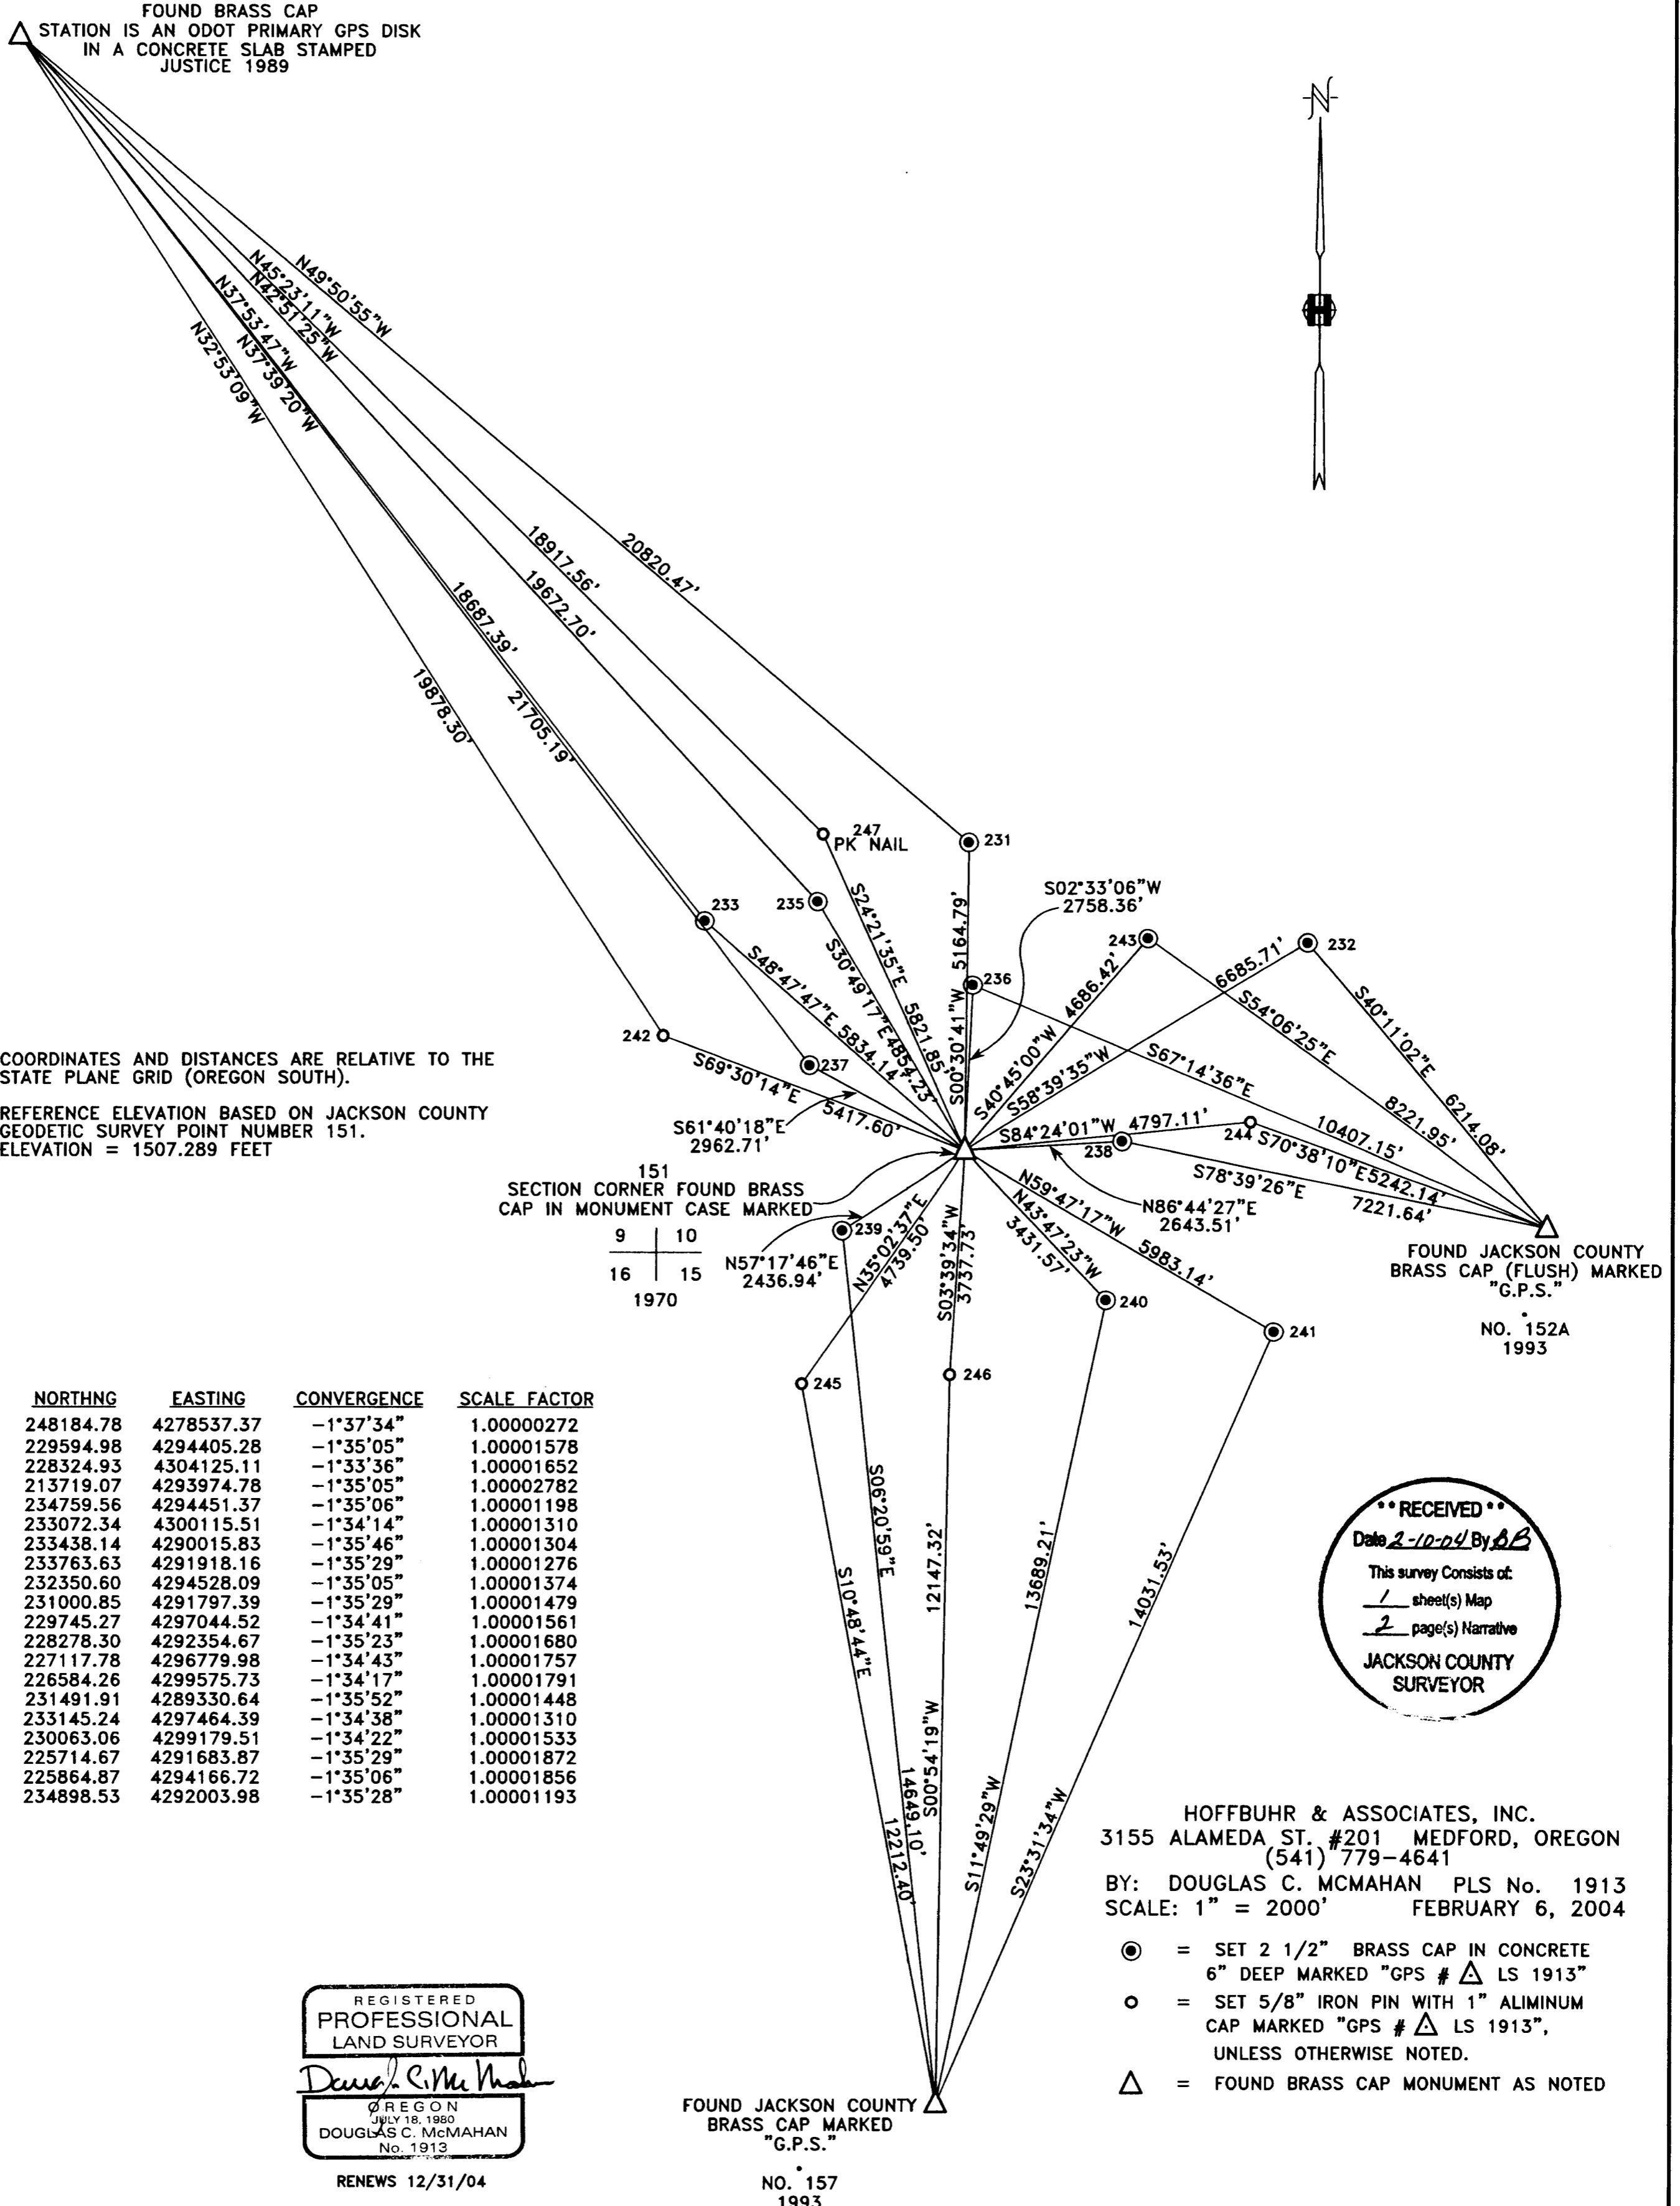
FOUND BRASS CAP
STATION IS AN ODOT PRIMARY GPS DISK IN A CONCRETE SLAB STAMPED JUSTICE 1989

N

N49°50'55"W
N45°23'11"W
N42°51'25"W
N37°53'47"W
N37°39'20"W
N32°53'09"W

20820.47'
18917.56'
19672.70'
18687.39'
21705.19'
19878.30'

247
PK NAIL
231
233
235
236
243
232
242
237
238
244
239
240
241
245
246

S24°21'35"E 5821.85'
5164.79'
S02°33'06"W
2758.36'
S30°49'17"E 4854.23'
S48°47'47"E 5834.14'
S00°30'41"W
4686.42'
S40°45'00"W
S58°39'35"W
6685.71'
S54°06'25"E
S40°11'02"E
6214.08'
8221.95'
S67°14'36"E
10407.15'
S69°30'14"E
5417.60'
S61°40'18"E
2962.71'
S84°24'01"W 4797.11'
S70°38'10"E 5242.14'
S78°39'26"E
7221.64'
N86°44'27"E
2643.51'
N59°47'17"W 5983.14'
N43°47'23"W
3431.57'
N35°02'37"E
4739.50'
S03°39'34"W
3737.73'
N57°17'46"E
2436.94'

COORDINATES AND DISTANCES ARE RELATIVE TO THE STATE PLANE GRID (OREGON SOUTH).

REFERENCE ELEVATION BASED ON JACKSON COUNTY GEODETIC SURVEY POINT NUMBER 151.
ELEVATION = 1507.289 FEET

151
SECTION CORNER FOUND BRASS CAP IN MONUMENT CASE MARKED
9 | 10
16 | 15
1970

FOUND JACKSON COUNTY BRASS CAP (FLUSH) MARKED "G.P.S."
NO. 152A
1993

| NORTHNG | EASTING | CONVERGENCE | SCALE FACTOR |
|---|---|---|---|
| 248184.78 | 4278537.37 | −1°37'34" | 1.00000272 |
| 229594.98 | 4294405.28 | −1°35'05" | 1.00001578 |
| 228324.93 | 4304125.11 | −1°33'36" | 1.00001652 |
| 213719.07 | 4293974.78 | −1°35'05" | 1.00002782 |
| 234759.56 | 4294451.37 | −1°35'06" | 1.00001198 |
| 233072.34 | 4300115.51 | −1°34'14" | 1.00001310 |
| 233438.14 | 4290015.83 | −1°35'46" | 1.00001304 |
| 233763.63 | 4291918.16 | −1°35'29" | 1.00001276 |
| 232350.60 | 4294528.09 | −1°35'05" | 1.00001374 |
| 231000.85 | 4291797.39 | −1°35'29" | 1.00001479 |
| 229745.27 | 4297044.52 | −1°34'41" | 1.00001561 |
| 228278.30 | 4292354.67 | −1°35'23" | 1.00001680 |
| 227117.78 | 4296779.98 | −1°34'43" | 1.00001757 |
| 226584.26 | 4299575.73 | −1°34'17" | 1.00001791 |
| 231491.91 | 4289330.64 | −1°35'52" | 1.00001448 |
| 233145.24 | 4297464.39 | −1°34'38" | 1.00001310 |
| 230063.06 | 4299179.51 | −1°34'22" | 1.00001533 |
| 225714.67 | 4291683.87 | −1°35'29" | 1.00001872 |
| 225864.87 | 4294166.72 | −1°35'06" | 1.00001856 |
| 234898.53 | 4292003.98 | −1°35'28" | 1.00001193 |

S06°20'59"E
12147.32'
13689.21'
14031.53'
S10°48'44"E
S00°54'19"W
14649.10'
12212.40'
S11°49'29"W
S23°31'34"W

**RECEIVED**
Date 2-10-04 By BB
This survey Consists of:
1 sheet(s) Map
2 page(s) Narrative
JACKSON COUNTY SURVEYOR

HOFFBUHR & ASSOCIATES, INC.
3155 ALAMEDA ST. #201 MEDFORD, OREGON
(541) 779-4641
BY: DOUGLAS C. MCMAHAN PLS No. 1913
SCALE: 1" = 2000' FEBRUARY 6, 2004

◉ = SET 2 1/2" BRASS CAP IN CONCRETE 6" DEEP MARKED "GPS # △ LS 1913"
○ = SET 5/8" IRON PIN WITH 1" ALIMINUM CAP MARKED "GPS # △ LS 1913", UNLESS OTHERWISE NOTED.
△ = FOUND BRASS CAP MONUMENT AS NOTED

REGISTERED
PROFESSIONAL
LAND SURVEYOR
Douglas C. McMahan
OREGON
JULY 18, 1980
DOUGLAS C. McMAHAN
No. 1913

RENEWS 12/31/04

FOUND JACKSON COUNTY BRASS CAP MARKED "G.P.S."
NO. 157
1993